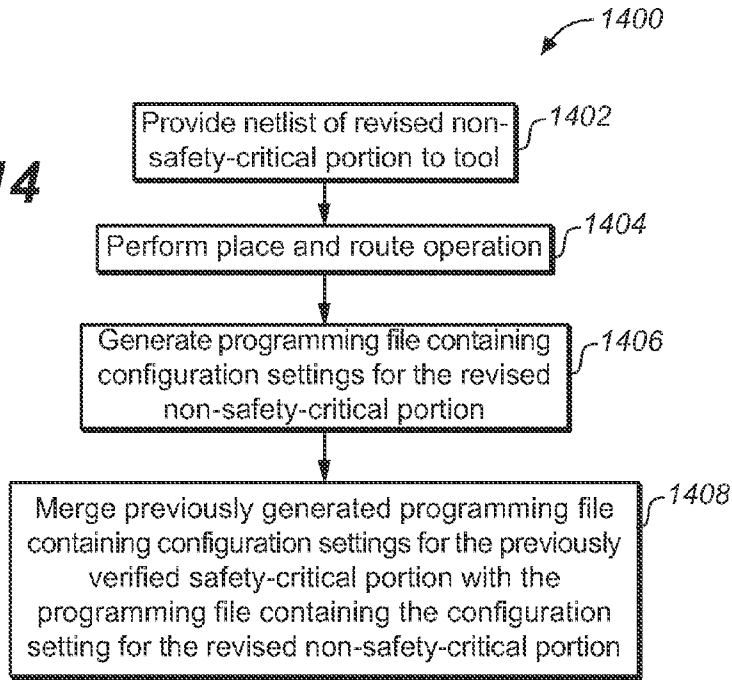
1400

14

Provide netlist of revised non-safety-critical portion to tool

1402

Perform place and route operation

1404

Generate programming file containing configuration settings for the revised non-safety-critical portion

1406

Merge previously generated programming file containing configuration settings for the previously verified safety-critical portion with the programming file containing the configuration setting for the revised non-safety-critical portion

1408